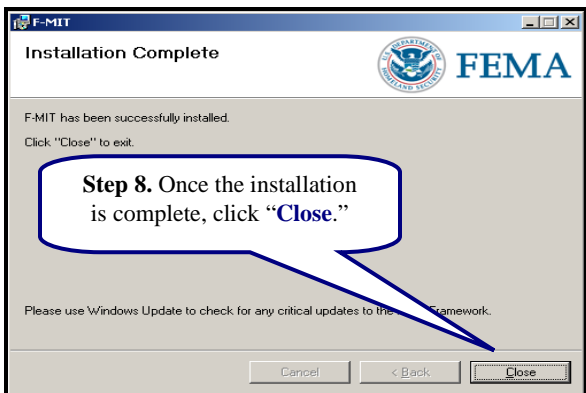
F-MIT

Installation Complete

U.S. DEPARTMENT OF HOMELAND SECURITY

FEMA

F-MIT has been successfully installed.

Click "Close" to exit.

**Step 8.** Once the installation is complete, click "**Close**."

Please use Windows Update to check for any critical updates to the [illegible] Framework.

Cancel

< Back

Close